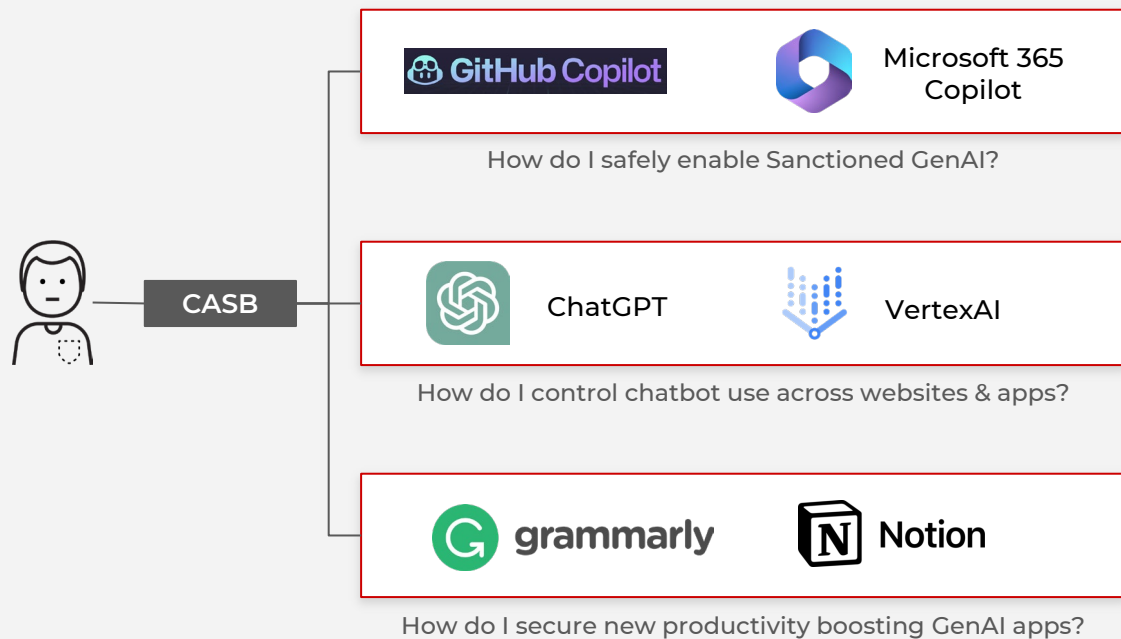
CASB

GitHub Copilot

Microsoft 365 Copilot

How do I safely enable Sanctioned GenAI?

ChatGPT

VertexAI

How do I control chatbot use across websites & apps?

grammarly

N Notion

How do I secure new productivity boosting GenAI apps?